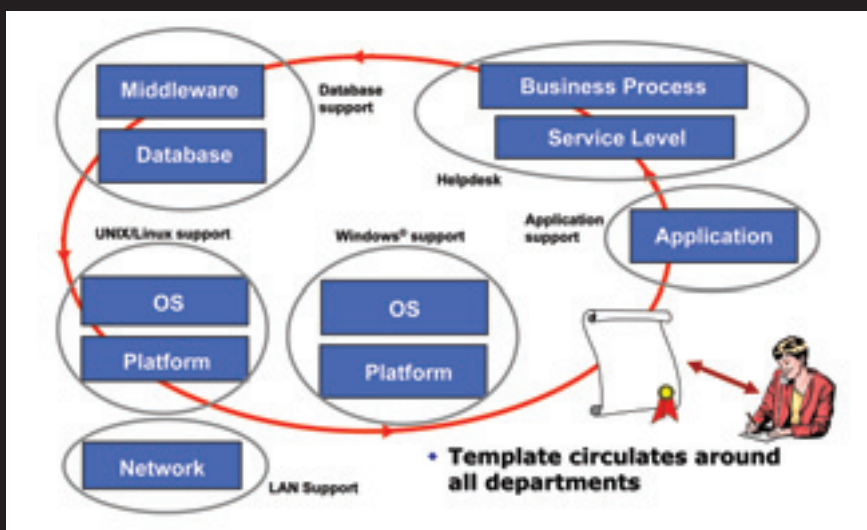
Middleware

Database

Database support

Business Process

Service Level

Helpdesk

Application support

Application

UNIX/Linux support

OS

Platform

Windows® support

OS

Platform

Network

LAN Support

• Template circulates around all departments